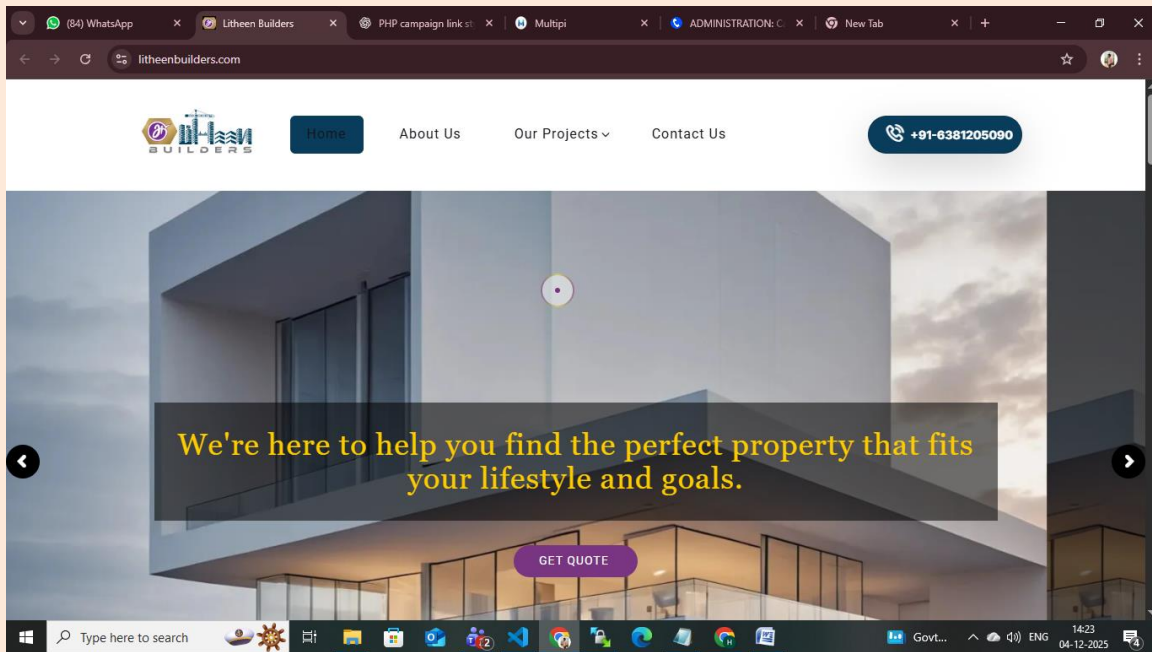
(84) WhatsApp
Litheen Builders
PHP campaign link st
Multipi
ADMINISTRATION: C
New Tab

litheenbuilders.com

BUILDERS

Home
About Us
Our Projects
Contact Us
+91-6381205090

We're here to help you find the perfect property that fits your lifestyle and goals.

GET QUOTE

Type here to search
Govt...
ENG
14:23
04-12-2025
4